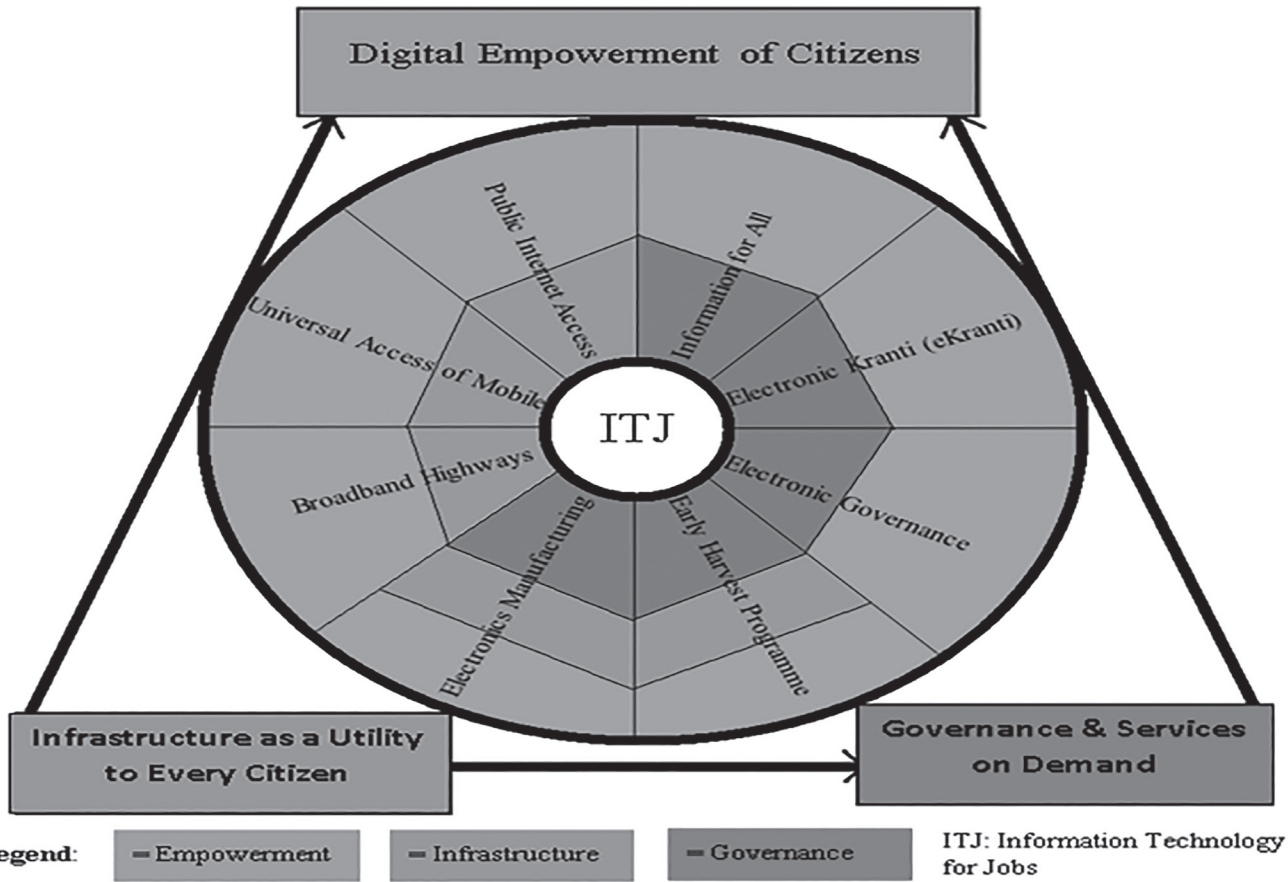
Digital Empowerment of Citizens

Public Internet Access

Information for All

Universal Access of Mobile

Electronic Kranti (eKranti)

ITJ

Broadband Highways

Electronic Governance

Electronics Manufacturing

Early Harvest Programme

Infrastructure as a Utility to Every Citizen

Governance & Services on Demand

egend: = Empowerment = Infrastructure = Governance

ITJ: Information Technology for Jobs